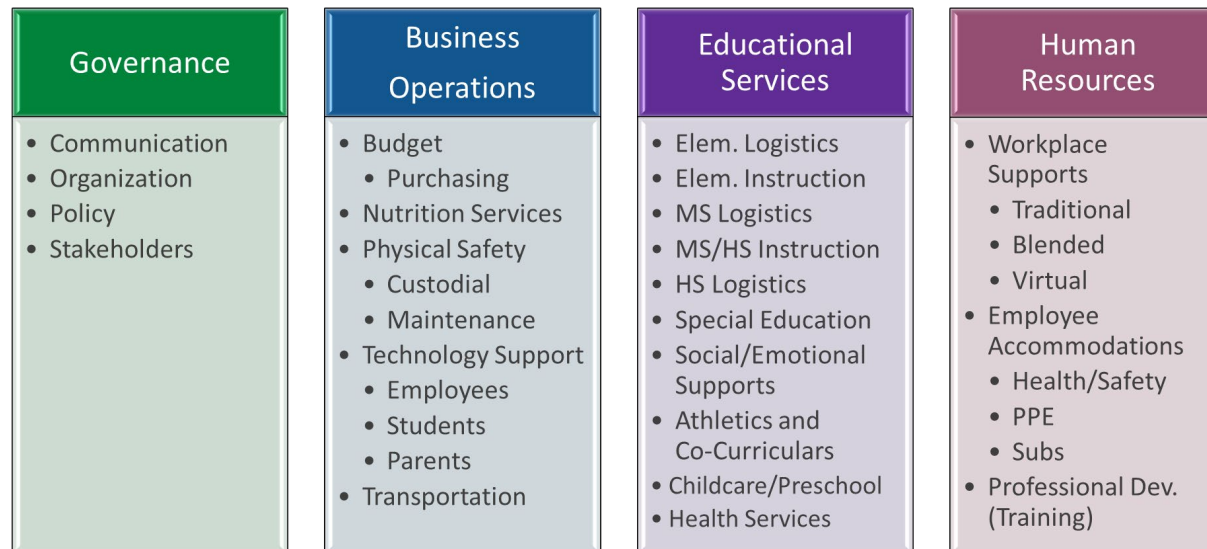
Governance

- Communication
- Organization
- Policy
- Stakeholders

Business Operations

- Budget
  - Purchasing
- Nutrition Services
- Physical Safety
  - Custodial
  - Maintenance
- Technology Support
  - Employees
  - Students
  - Parents
- Transportation

Educational Services

- Elem. Logistics
- Elem. Instruction
- MS Logistics
- MS/HS Instruction
- HS Logistics
- Special Education
- Social/Emotional Supports
- Athletics and Co-Curriculars
- Childcare/Preschool
- Health Services

Human Resources

- Workplace Supports
  - Traditional
  - Blended
  - Virtual
- Employee Accommodations
  - Health/Safety
  - PPE
  - Subs
- Professional Dev. (Training)